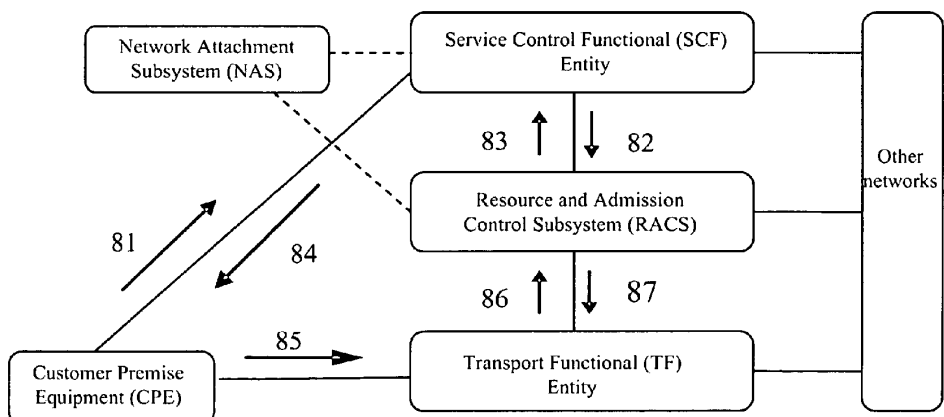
Network Attachment Subsystem (NAS)

Service Control Functional (SCF) Entity

83

82

Other networks

Resource and Admission Control Subsystem (RACS)

81

84

86

87

85

Customer Premise Equipment (CPE)

Transport Functional (TF) Entity